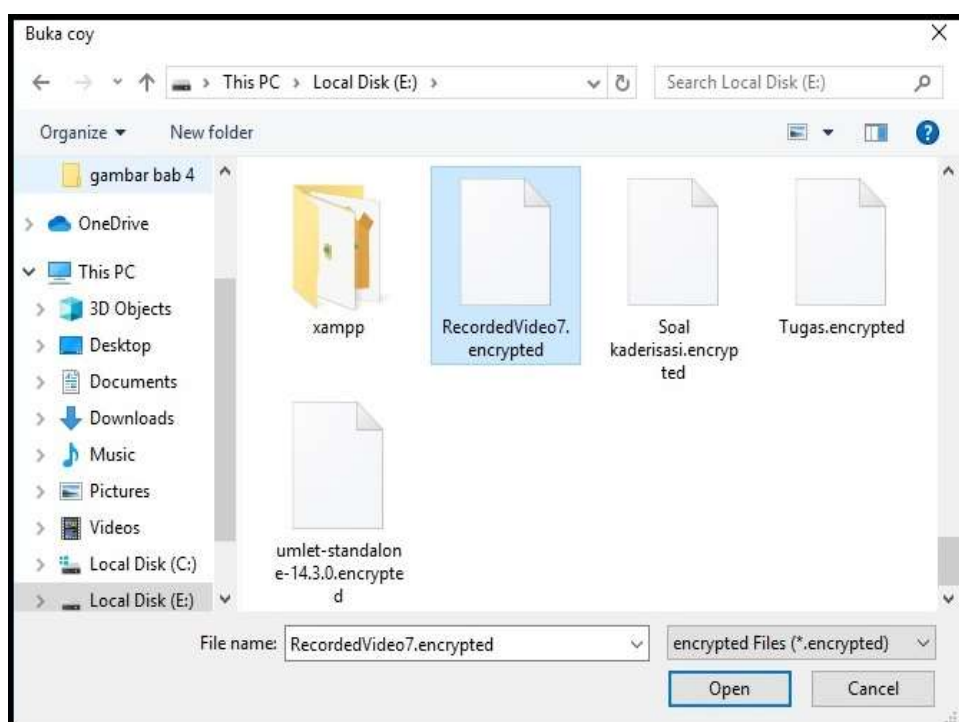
Buka coy

This PC > Local Disk (E:) >

Search Local Disk (E:)

Organize ▾ New folder

gambar bab 4
OneDrive
This PC
3D Objects
Desktop
Documents
Downloads
Music
Pictures
Videos
Local Disk (C:)
Local Disk (E:)

xampp
RecordedVideo7.encrypted
Soal kaderisasi.encrypted
Tugas.encrypted
umlet-standalone-14.3.0.encrypted

File name: RecordedVideo7.encrypted
encrypted Files (*.encrypted)

Open
Cancel